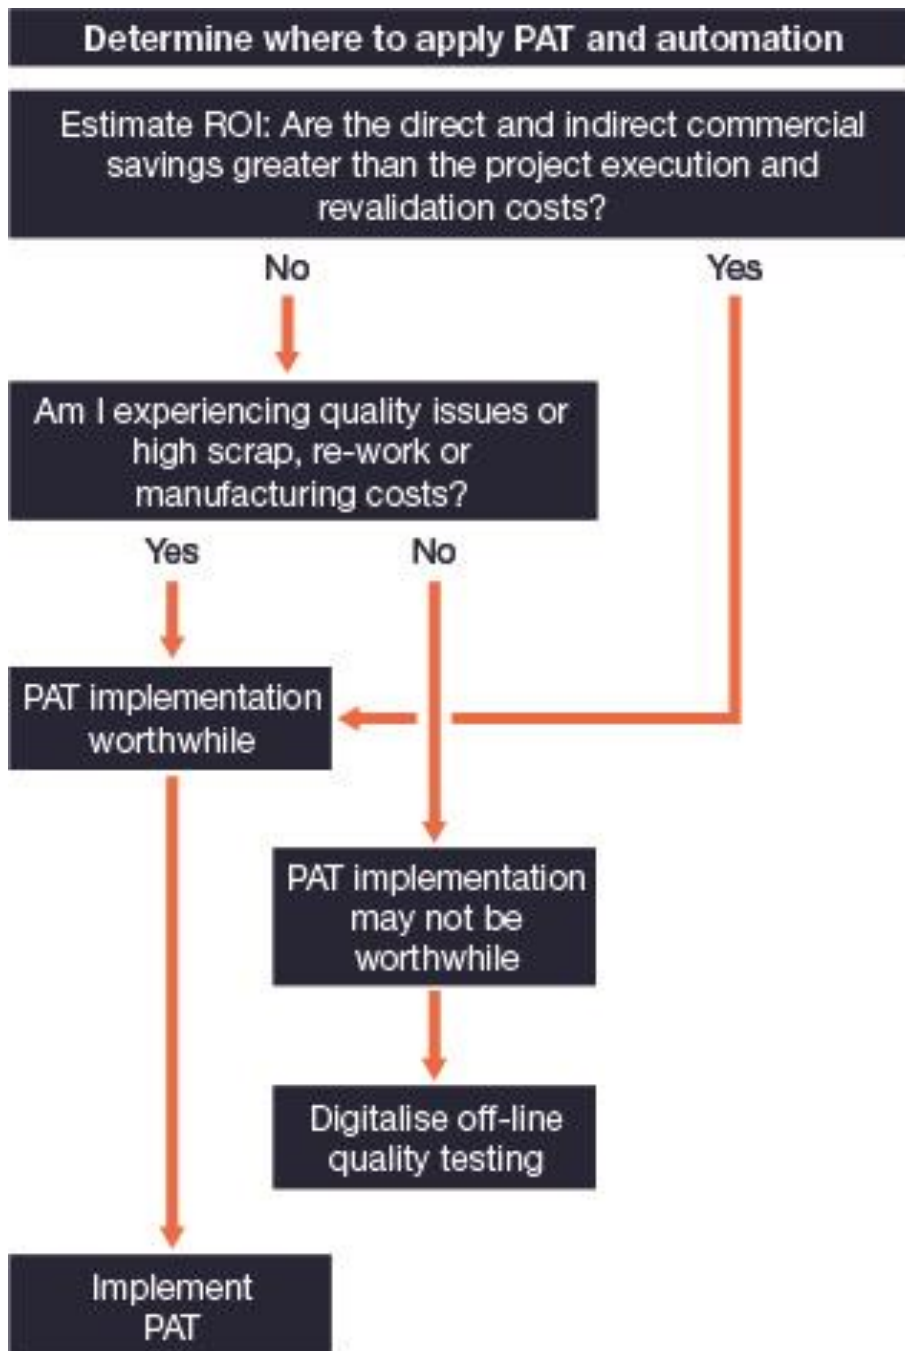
Determine where to apply PAT and automation

Estimate ROI: Are the direct and indirect commercial savings greater than the project execution and revalidation costs?

No

Yes

Am I experiencing quality issues or high scrap, re-work or manufacturing costs?

Yes

No

PAT implementation worthwhile

PAT implementation may not be worthwhile

Digitalise off-line quality testing

Implement PAT